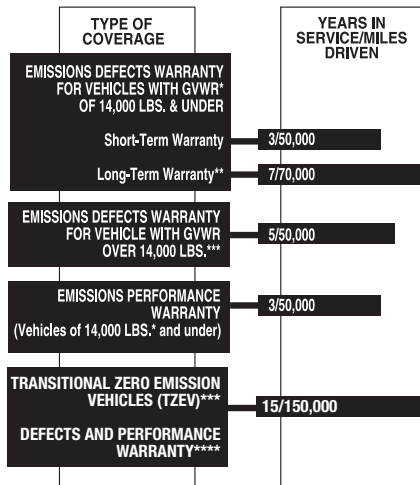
TYPE OF COVERAGE

YEARS IN SERVICE/MILES DRIVEN

EMISSIONS DEFECTS WARRANTY FOR VEHICLES WITH GVWR* OF 14,000 LBS. & UNDER

Short-Term Warranty

3/50,000

Long-Term Warranty**

7/70,000

EMISSIONS DEFECTS WARRANTY FOR VEHICLE WITH GVWR OVER 14,000 LBS.***

5/50,000

EMISSIONS PERFORMANCE WARRANTY (Vehicles of 14,000 LBS.* and under)

3/50,000

TRANSITIONAL ZERO EMISSION VEHICLES (TZEV)***

15/150,000

DEFECTS AND PERFORMANCE WARRANTY****